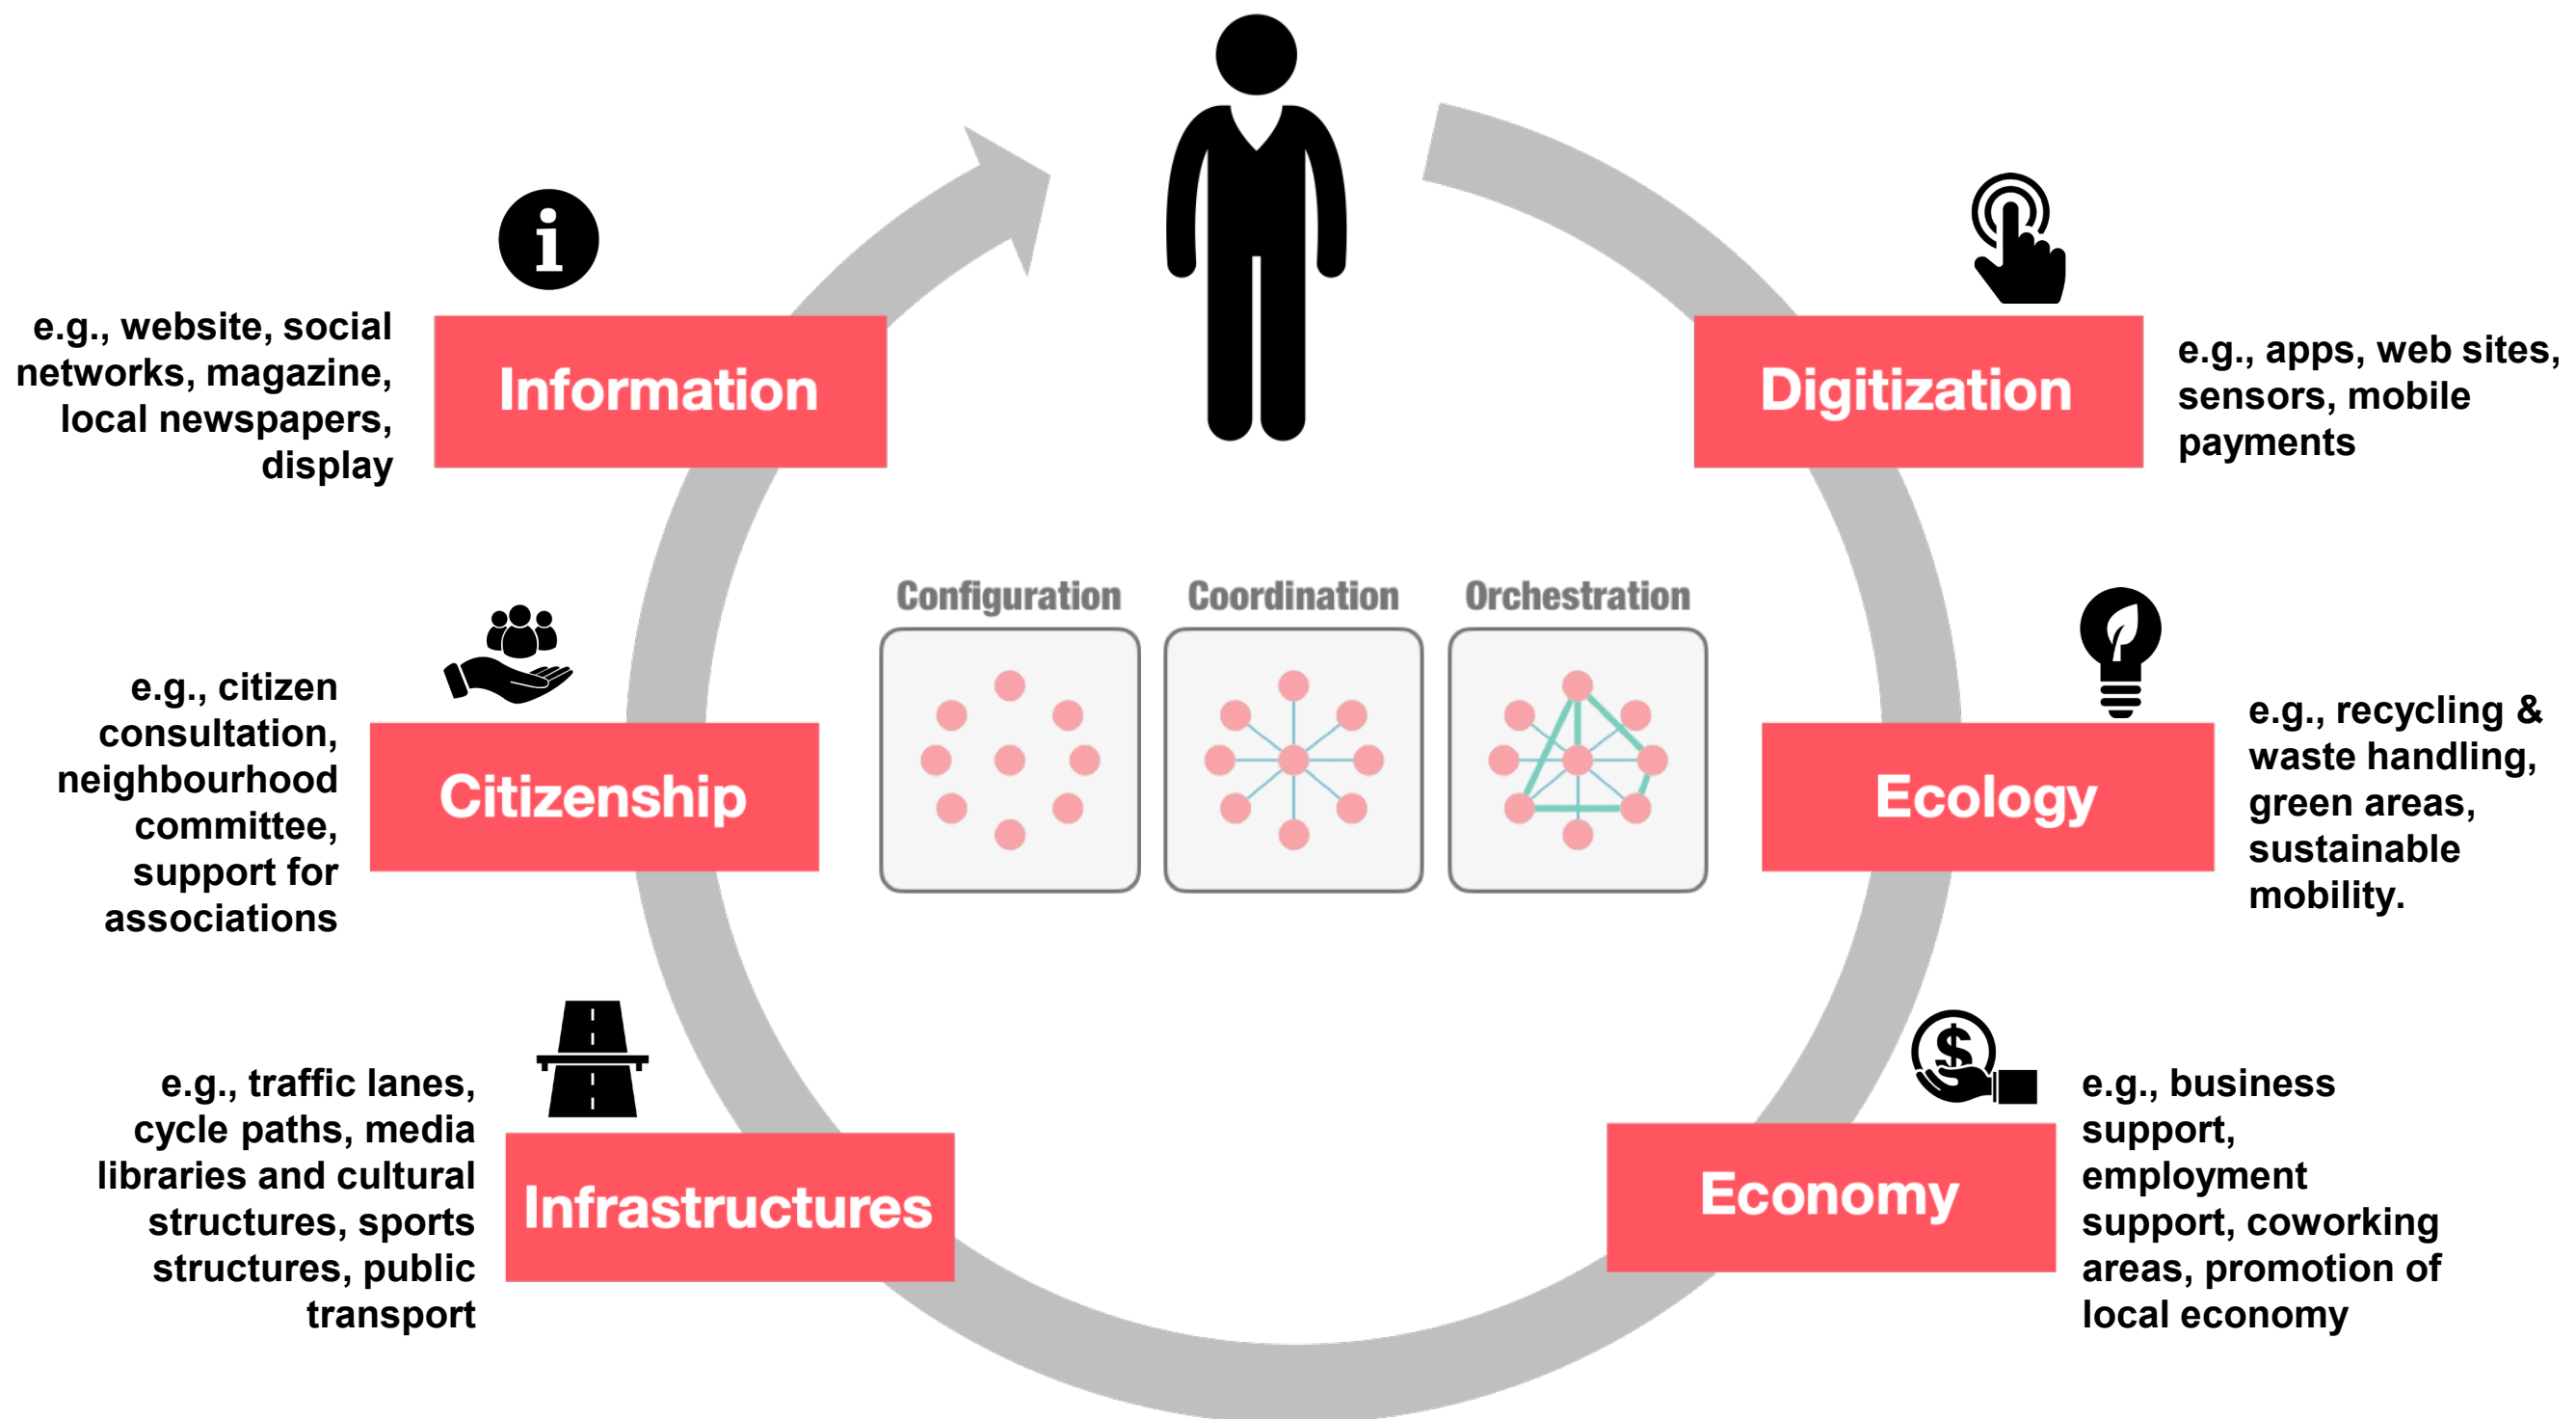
e.g., website, social networks, magazine, local newspapers, display

Information

Digitization

e.g., apps, web sites, sensors, mobile payments

Configuration

Coordination

Orchestration

e.g., citizen consultation, neighbourhood committee, support for associations

Citizenship

Ecology

e.g., recycling & waste handling, green areas, sustainable mobility.

e.g., traffic lanes, cycle paths, media libraries and cultural structures, sports structures, public transport

Infrastructures

Economy

e.g., business support, employment support, coworking areas, promotion of local economy